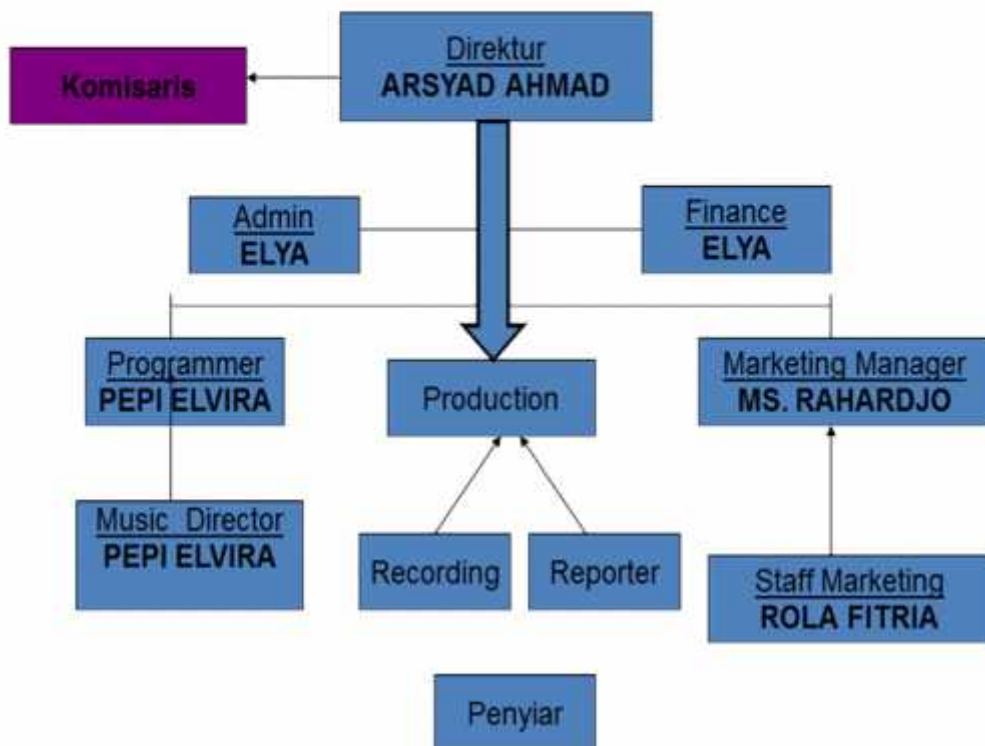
Direktur
ARSYAD AHMAD

Komisaris

Admin
ELYA

Finance
ELYA

Programmer
PEPI ELVIRA

Production

Marketing Manager
MS. RAHARDJO

Music Director
PEPI ELVIRA

Recording

Reporter

Staff Marketing
ROLA FITRIA

Penyiar